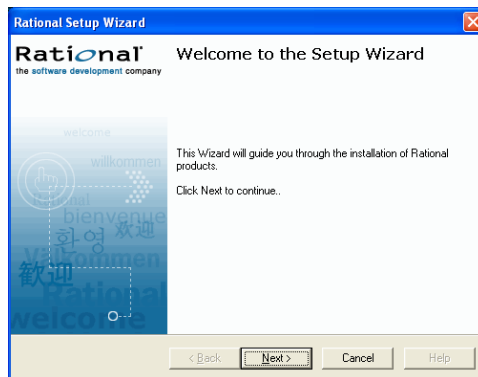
Rational Setup Wizard

Rational
the software development company

Welcome to the Setup Wizard

welcome
willkommen
rational
bienvenue
환영 欢迎
Willkommen
歓迎
Rational
welcome

This Wizard will guide you through the installation of Rational products.

Click Next to continue..

< Back
Next >
Cancel
Help